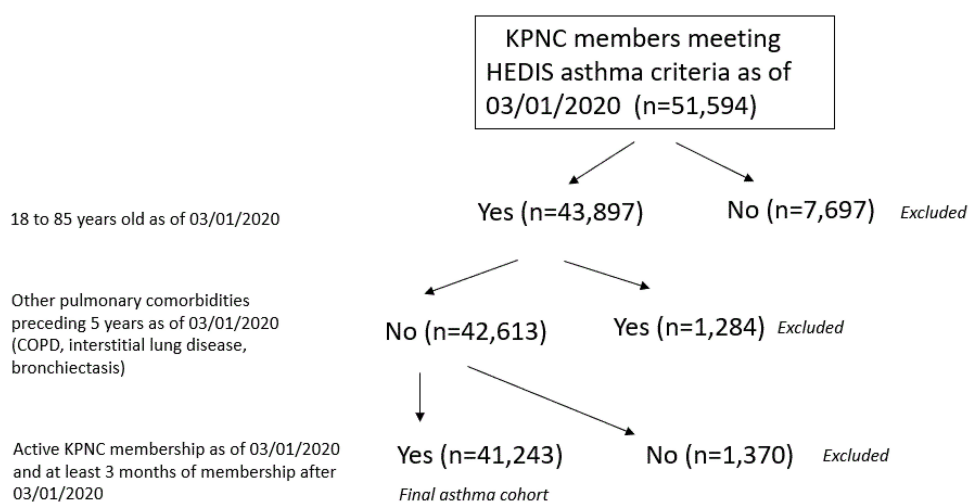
KPNC members meeting HEDIS asthma criteria as of 03/01/2020 (n=51,594)

18 to 85 years old as of 03/01/2020

Yes (n=43,897)

No (n=7,697) *Excluded*

Other pulmonary comorbidities preceding 5 years as of 03/01/2020 (COPD, interstitial lung disease, bronchiectasis)

No (n=42,613)

Yes (n=1,284) *Excluded*

Active KPNC membership as of 03/01/2020 and at least 3 months of membership after 03/01/2020

Yes (n=41,243)

*Final asthma cohort*

No (n=1,370) *Excluded*